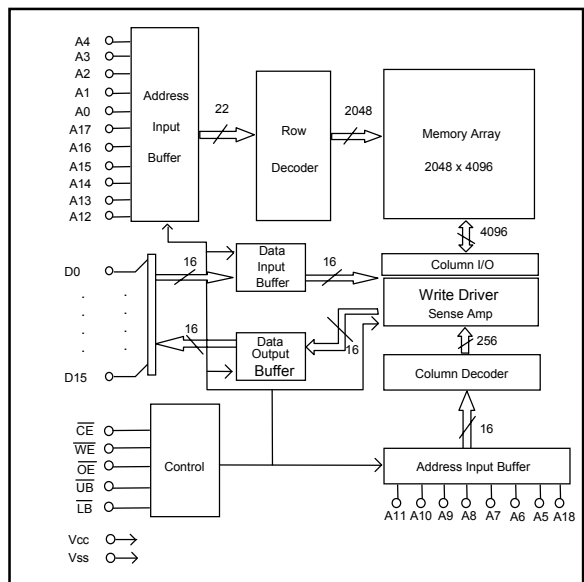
A4
A3
A2
A1
A0
A17
A16
A15
A14
A13
A12

Address Input Buffer

22

Row Decoder

2048

Memory Array
2048 x 4096

4096

D0
.
.
.
.
.
D15

16

Data Input Buffer

16

Column I/O

Write Driver
Sense Amp

16

Data Output Buffer

16

256

Column Decoder

16

$\overline{CE}$
$\overline{WE}$
$\overline{OE}$
$\overline{UB}$
$\overline{LB}$

Control

Address Input Buffer

A11 A10 A9 A8 A7 A6 A5 A18

Vcc
Vss